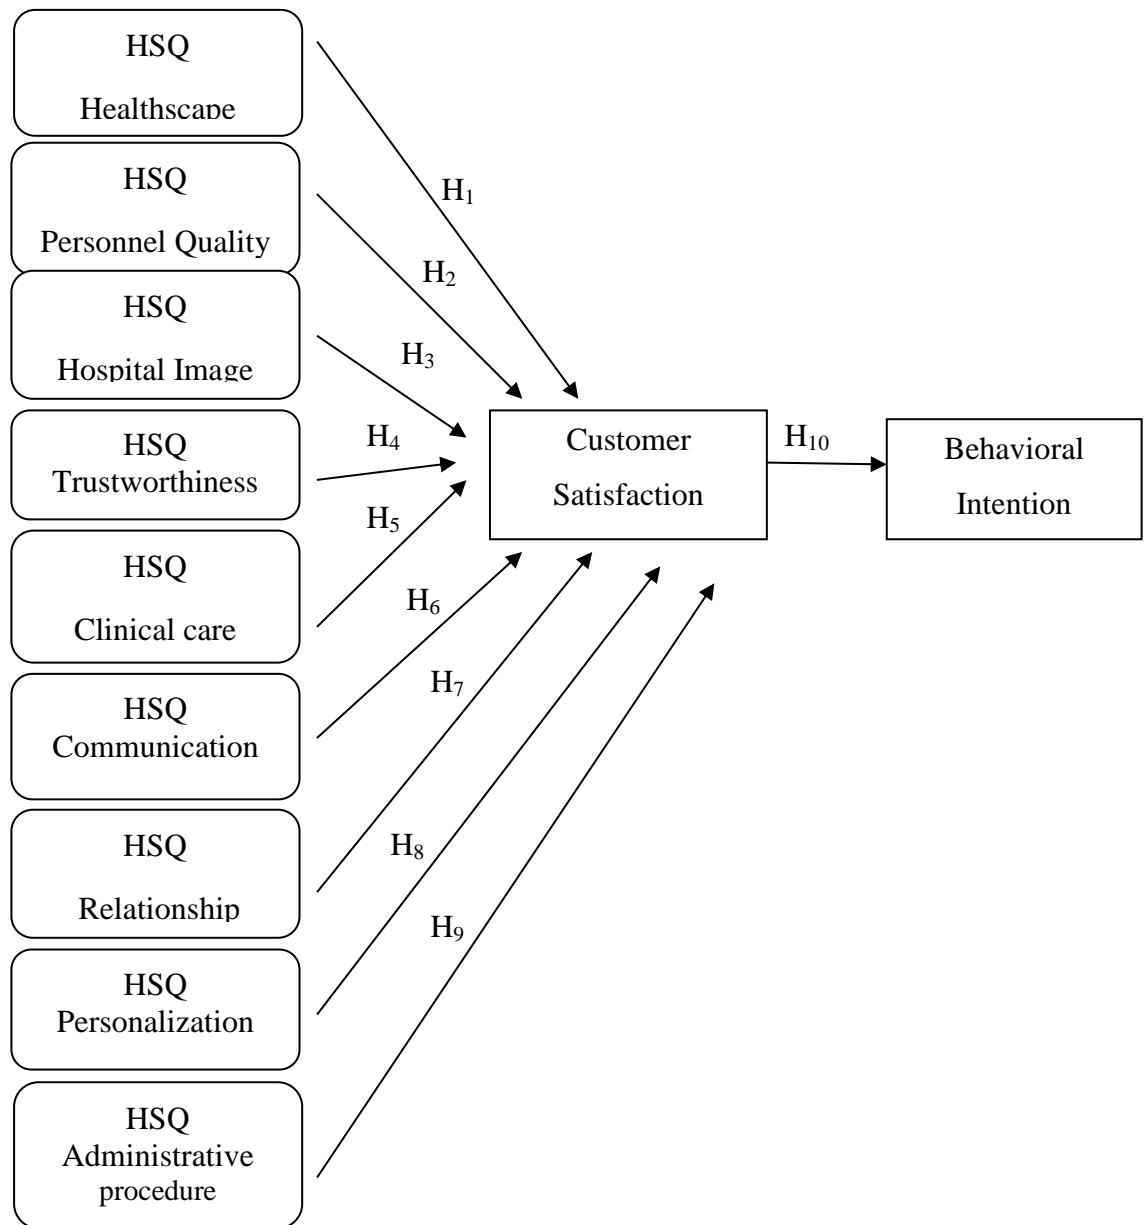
HSQ
Healthscape

HSQ
Personnel Quality

HSQ
Hospital Image

HSQ
Trustworthiness

HSQ
Clinical care

HSQ
Communication

HSQ
Relationship

HSQ
Personalization

HSQ
Administrative procedure

$H_1$

$H_2$

$H_3$

$H_4$

$H_5$

$H_6$

$H_7$

$H_8$

$H_9$

Customer Satisfaction

$H_{10}$

Behavioral Intention